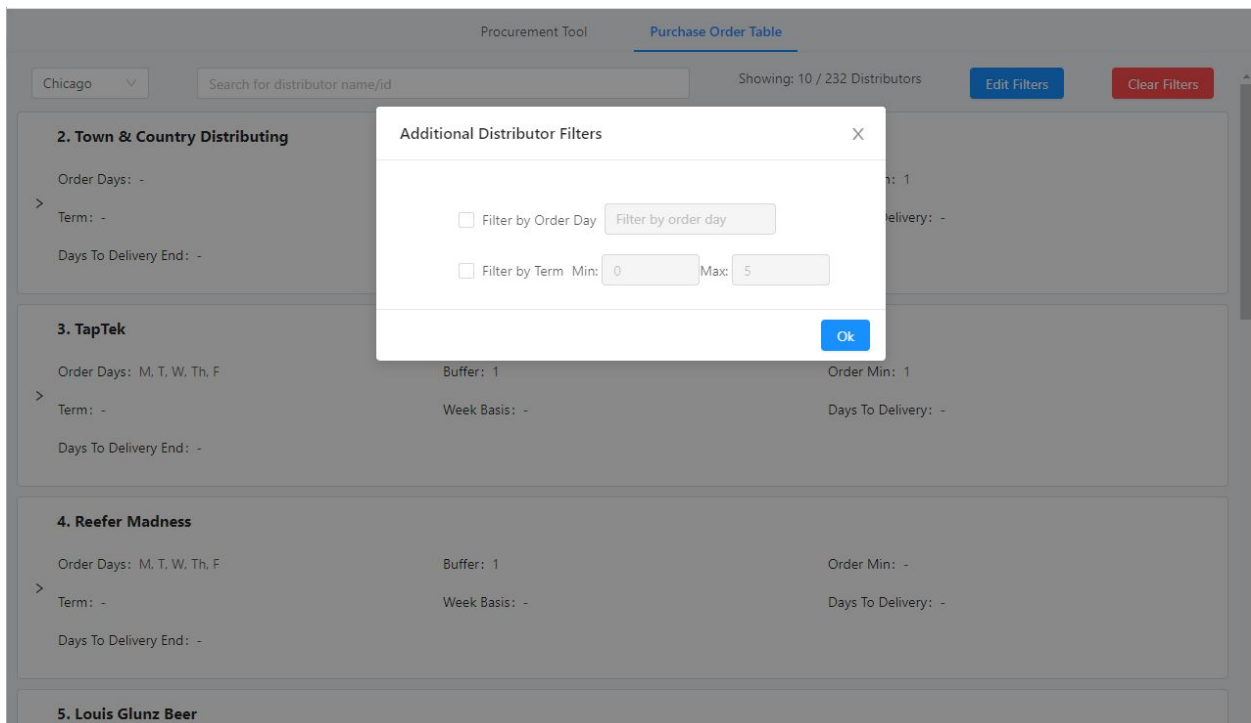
Procurement Tool Purchase Order Table

Chicago

Search for distributor name/id

Showing: 10 / 232 Distributors

Edit Filters

Clear Filters

2. Town & Country Distributing

Order Days: -

Term: -

Days To Delivery End: -

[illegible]n: 1

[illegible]elivery: -

Additional Distributor Filters

×

Filter by Order Day Filter by order day

Filter by Term Min: 0 Max: 5

Ok

3. TapTek

Order Days: M, T, W, Th, F

Buffer: 1

Order Min: 1

Term: -

Week Basis: -

Days To Delivery: -

Days To Delivery End: -

4. Reefer Madness

Order Days: M, T, W, Th, F

Buffer: 1

Order Min: -

Term: -

Week Basis: -

Days To Delivery: -

Days To Delivery End: -

5. Louis Glunz Beer